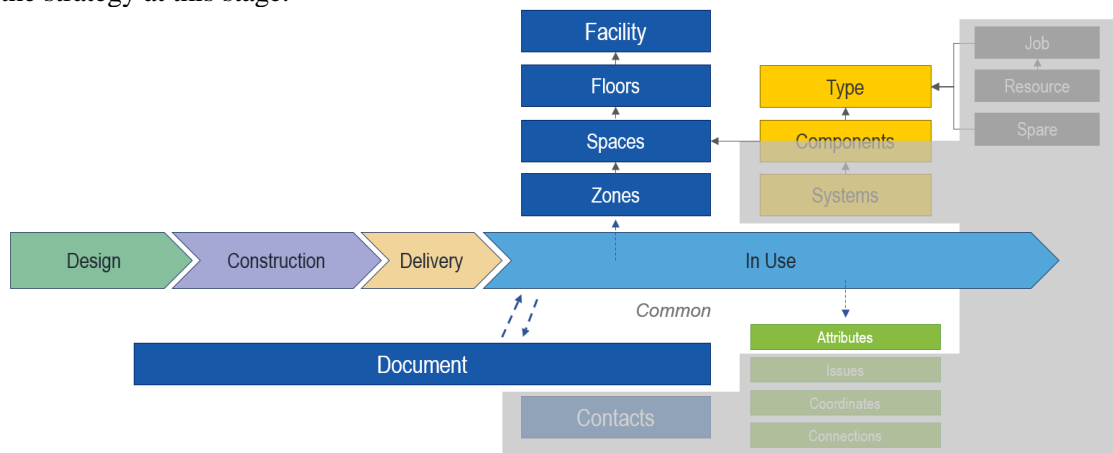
the strategy at this stage.

Facility

Floors

Spaces

Zones

Type

Components

Systems

Job

Resource

Spare

Design

Construction

Delivery

In Use

Common

Attributes

Issues

Coordinates

Connections

Document

Contacts